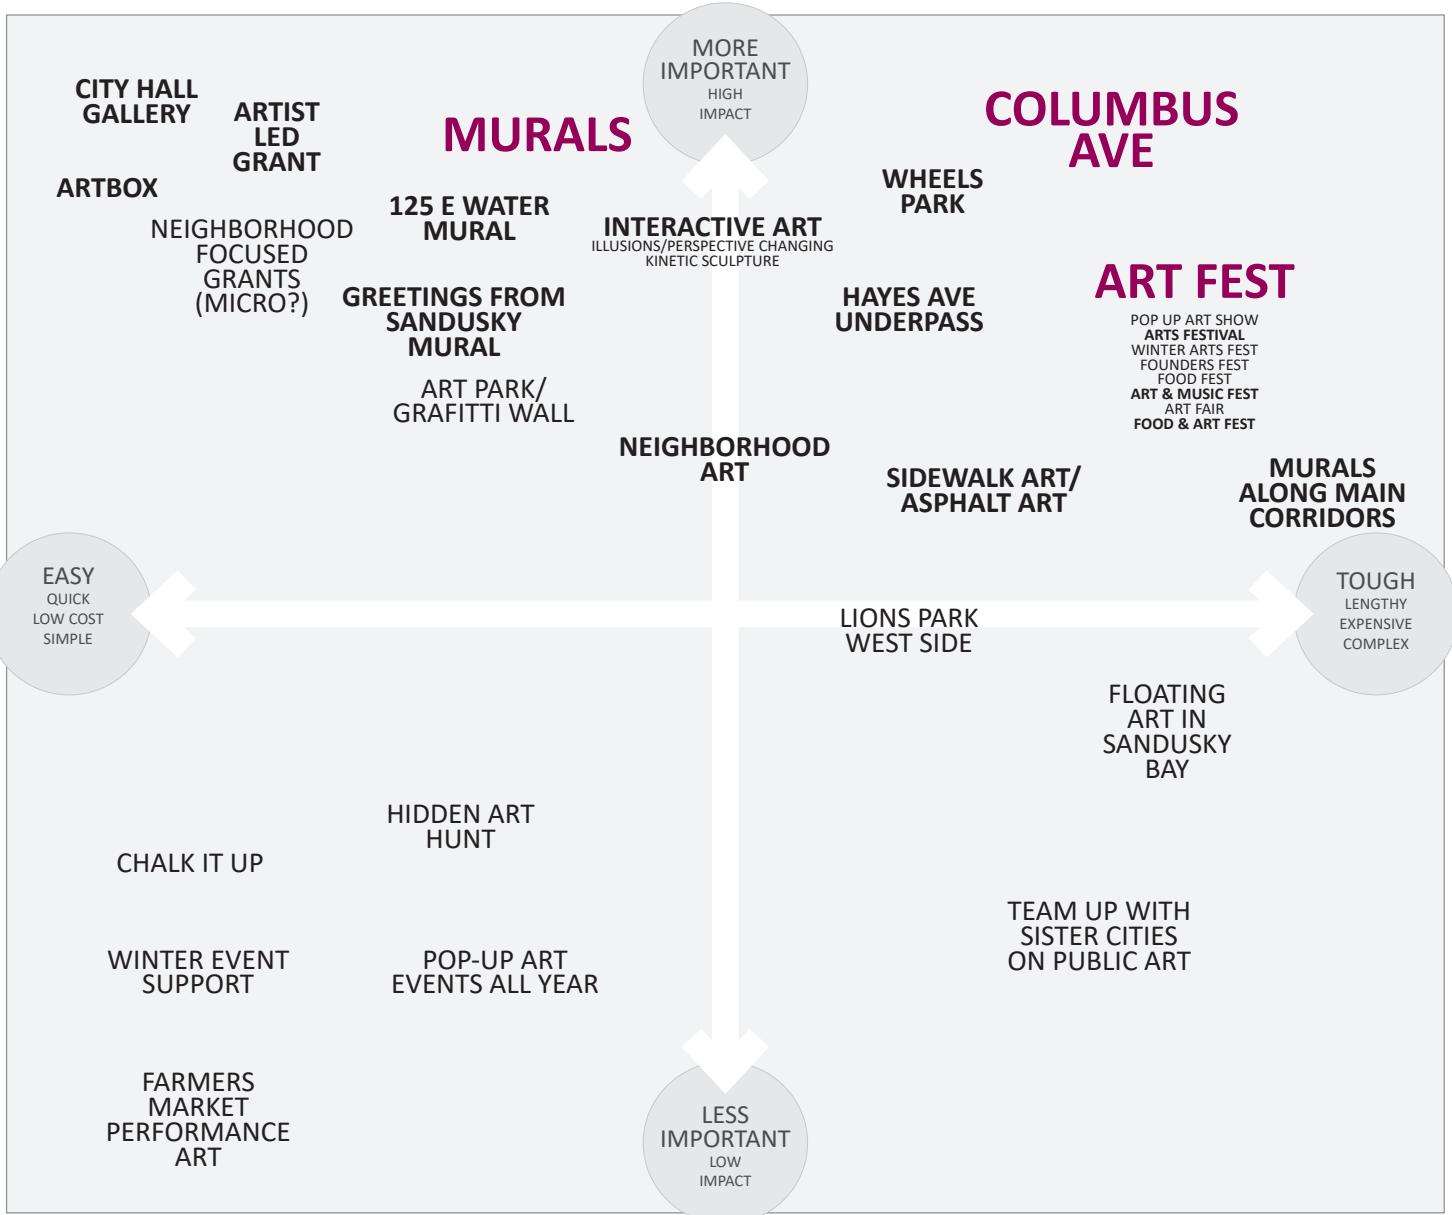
MORE IMPORTANT
HIGH IMPACT

CITY HALL GALLERY

ARTIST LED GRANT

MURALS

COLUMBUS AVE

ARTBOX

WHEELS PARK

125 E WATER MURAL

INTERACTIVE ART
ILLUSIONS/PERSPECTIVE CHANGING
KINETIC SCULPTURE

NEIGHBORHOOD FOCUSED GRANTS (MICRO?)

ART FEST
POP UP ART SHOW
ARTS FESTIVAL
WINTER ARTS FEST
FOUNDERS FEST
FOOD FEST
ART & MUSIC FEST
ART FAIR
FOOD & ART FEST

GREETINGS FROM SANDUSKY MURAL

HAYES AVE UNDERPASS

ART PARK/ GRAFITTI WALL

NEIGHBORHOOD ART

SIDEWALK ART/ ASPHALT ART

MURALS ALONG MAIN CORRIDORS

EASY
QUICK
LOW COST
SIMPLE

TOUGH
LENGTHY
EXPENSIVE
COMPLEX

LIONS PARK WEST SIDE

FLOATING ART IN SANDUSKY BAY

HIDDEN ART HUNT

CHALK IT UP

TEAM UP WITH SISTER CITIES ON PUBLIC ART

WINTER EVENT SUPPORT

POP-UP ART EVENTS ALL YEAR

FARMERS MARKET PERFORMANCE ART

LESS IMPORTANT
LOW IMPACT